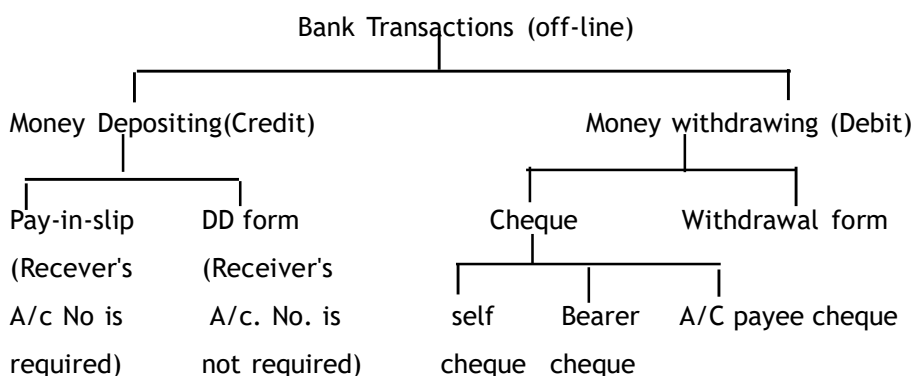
Bank Transactions (off-line)

Money Depositing(Credit)

Pay-in-slip (Recever's A/c No is required)

DD form (Receiver's A/c. No. is not required)

Money withdrawing (Debit)

Cheque

self cheque

Bearer cheque

A/C payee cheque

Withdrawal form